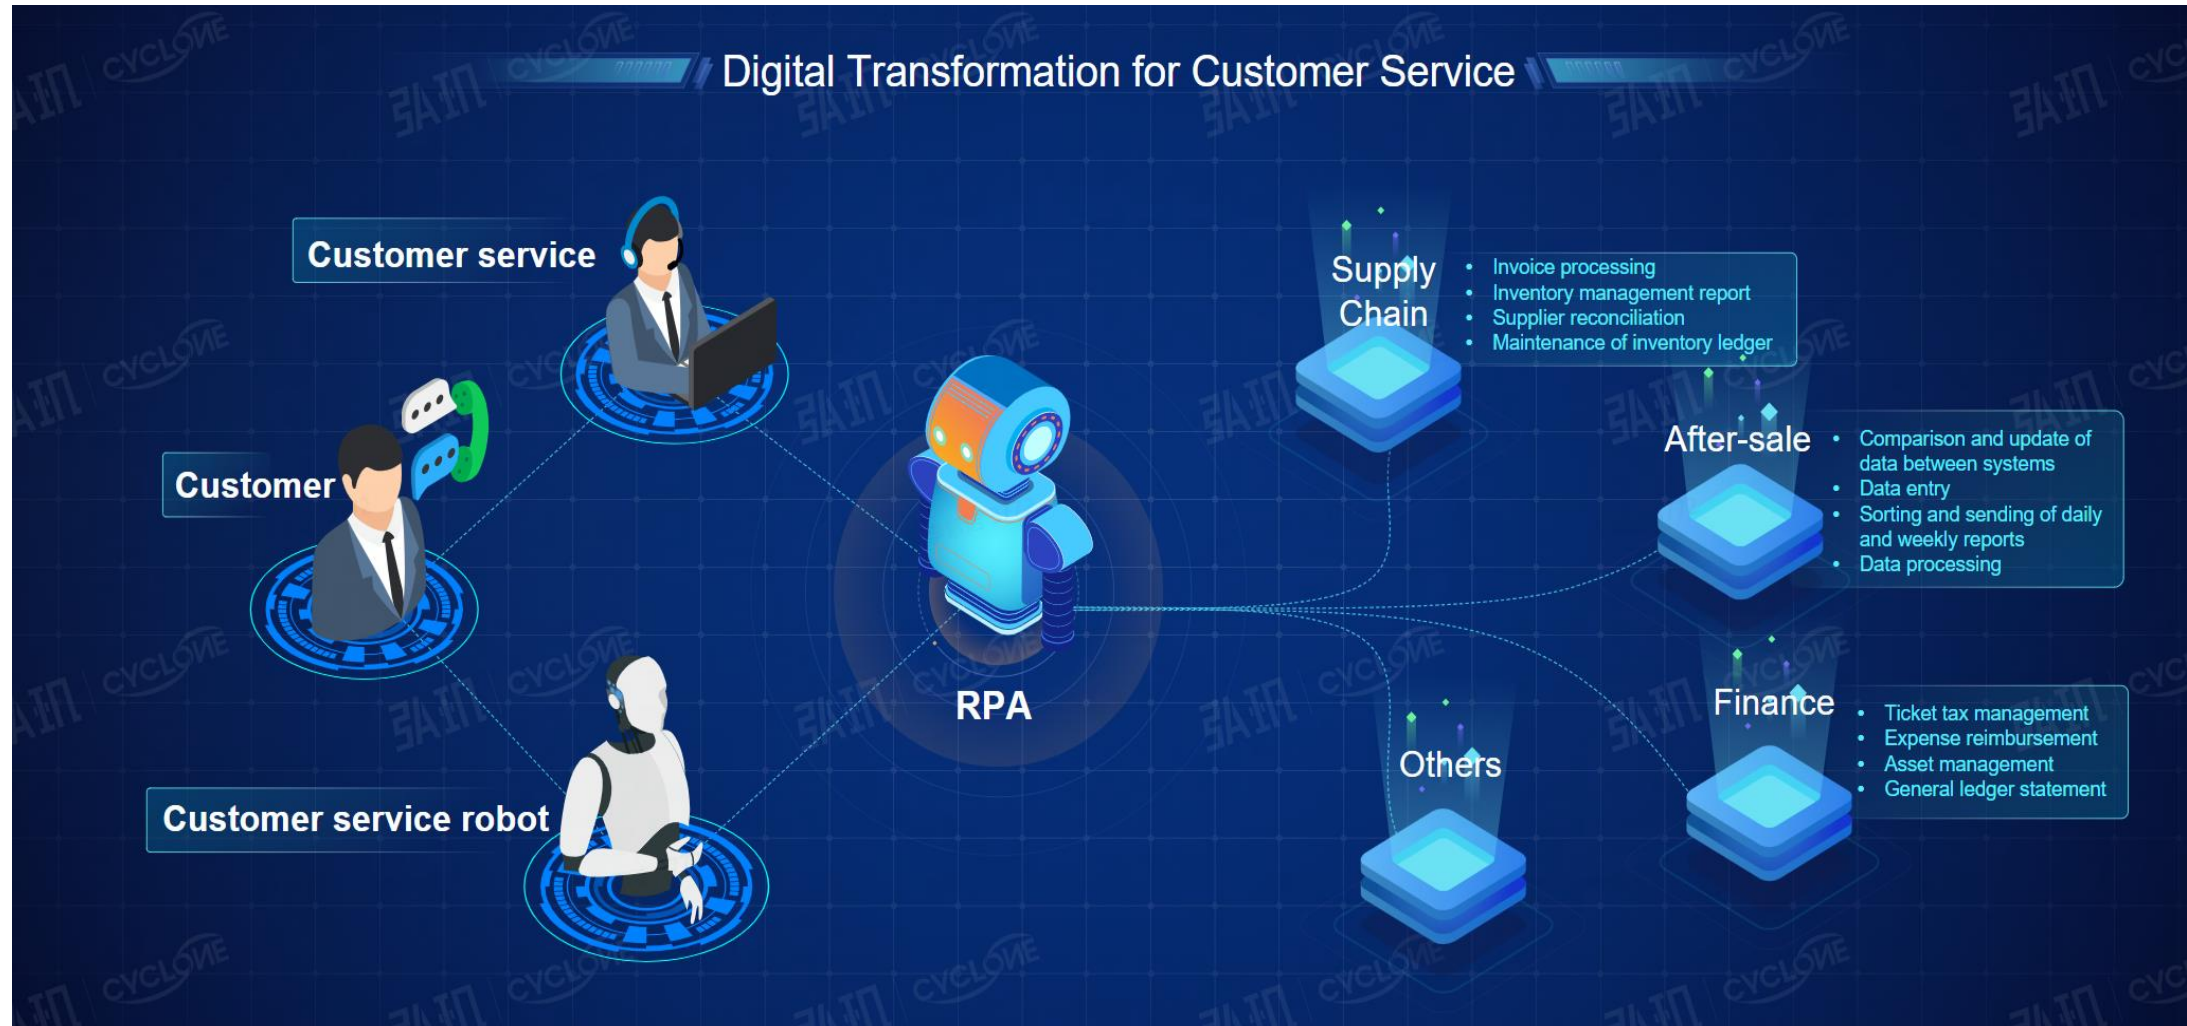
Digital Transformation for Customer Service

Customer service

Customer

Customer service robot

RPA

Supply Chain
- Invoice processing
- Inventory management report
- Supplier reconciliation
- Maintenance of inventory ledger

After-sale
- Comparison and update of data between systems
- Data entry
- Sorting and sending of daily and weekly reports
- Data processing

Finance
- Ticket tax management
- Expense reimbursement
- Asset management
- General ledger statement

Others